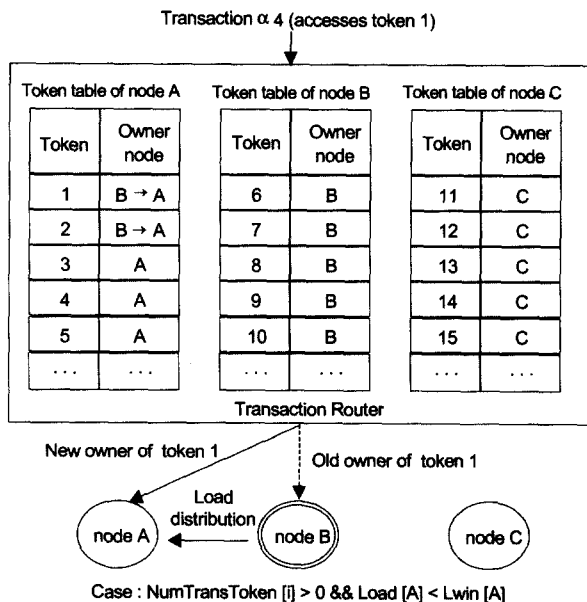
Transaction $\alpha$ 4 (accesses token 1)

Token table of node A

| Token | Owner node |
|---|---|
| 1 | B → A |
| 2 | B → A |
| 3 | A |
| 4 | A |
| 5 | A |
| ... | ... |

Token table of node B

| Token | Owner node |
|---|---|
| 6 | B |
| 7 | B |
| 8 | B |
| 9 | B |
| 10 | B |
| ... | ... |

Token table of node C

| Token | Owner node |
|---|---|
| 11 | C |
| 12 | C |
| 13 | C |
| 14 | C |
| 15 | C |
| ... | ... |

Transaction Router

New owner of token 1

Old owner of token 1

Load distribution

node A

node B

node C

Case : NumTransToken [i] > 0 && Load [A] < Lwin [A]